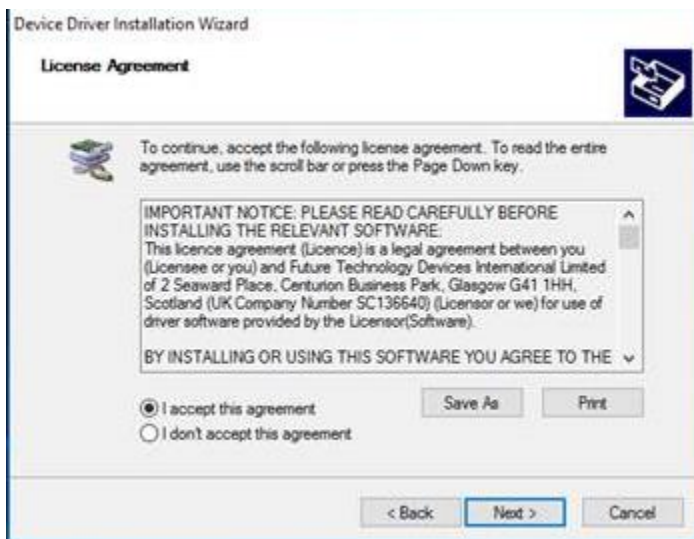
Device Driver Installation Wizard

License Agreement

To continue, accept the following license agreement. To read the entire agreement, use the scroll bar or press the Page Down key.

IMPORTANT NOTICE: PLEASE READ CAREFULLY BEFORE INSTALLING THE RELEVANT SOFTWARE:
This licence agreement (Licence) is a legal agreement between you (Licensee or you) and Future Technology Devices International Limited of 2 Seaward Place, Centurion Business Park, Glasgow G41 1HH, Scotland (UK Company Number SC136640) (Licensor or we) for use of driver software provided by the Licensor(Software).

BY INSTALLING OR USING THIS SOFTWARE YOU AGREE TO THE

I accept this agreement
I don't accept this agreement

Save As
Print

< Back
Next >
Cancel